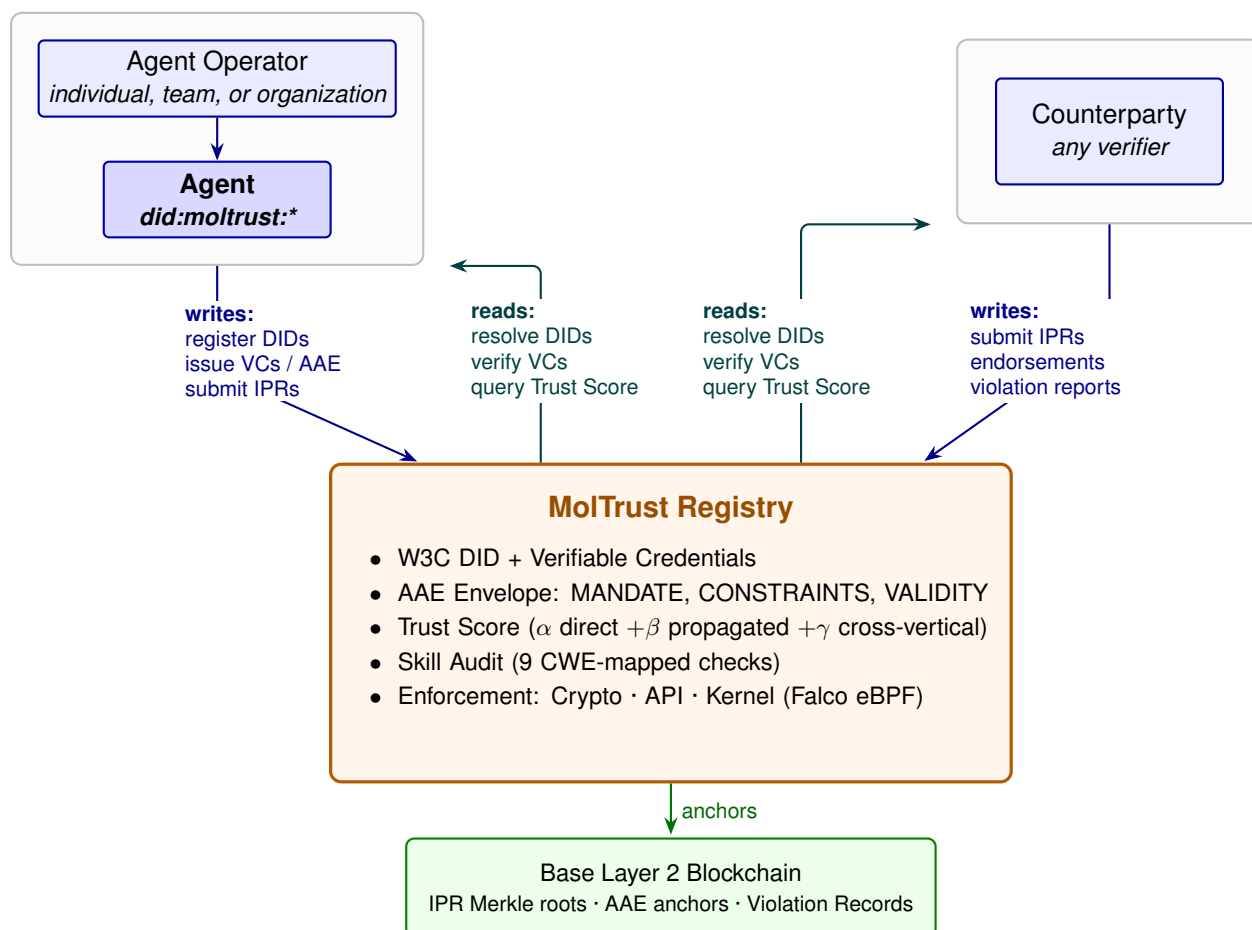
Agent Operator
*individual, team, or organization*

**Agent**
***did:moltrust:****

Counterparty
*any verifier*

**writes:**
register DIDs
issue VCs / AAE
submit IPRs

**reads:**
resolve DIDs
verify VCs
query Trust Score

**reads:**
resolve DIDs
verify VCs
query Trust Score

**writes:**
submit IPRs
endorsements
violation reports

**MolTrust Registry**

- W3C DID + Verifiable Credentials
- AAE Envelope: MANDATE, CONSTRAINTS, VALIDITY
- Trust Score ($\alpha$ direct $+\beta$ propagated $+\gamma$ cross-vertical)
- Skill Audit (9 CWE-mapped checks)
- Enforcement: Crypto · API · Kernel (Falco eBPF)

anchors

Base Layer 2 Blockchain
IPR Merkle roots · AAE anchors · Violation Records